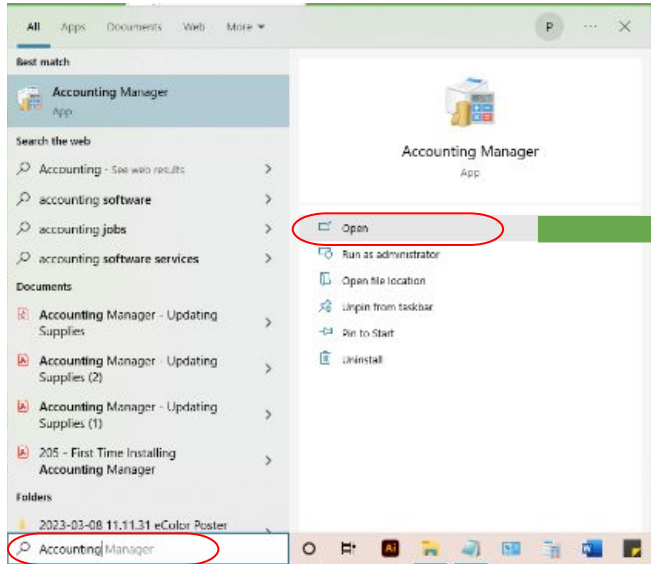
All Apps Documents Web More ▾

P ··· ✕

Best match

Accounting Manager
App

Search the web

Accounting - See web results

accounting software

accounting jobs

accounting software services

Documents

Accounting Manager - Updating Supplies

Accounting Manager - Updating Supplies (2)

Accounting Manager - Updating Supplies (1)

205 - First Time Installing Accounting Manager

Folders

2023-03-08 11.11.31 eColor Poster

Accounting Manager

Accounting Manager
App

Open

Run as administrator

Open file location

Unpin from taskbar

Pin to Start

Uninstall